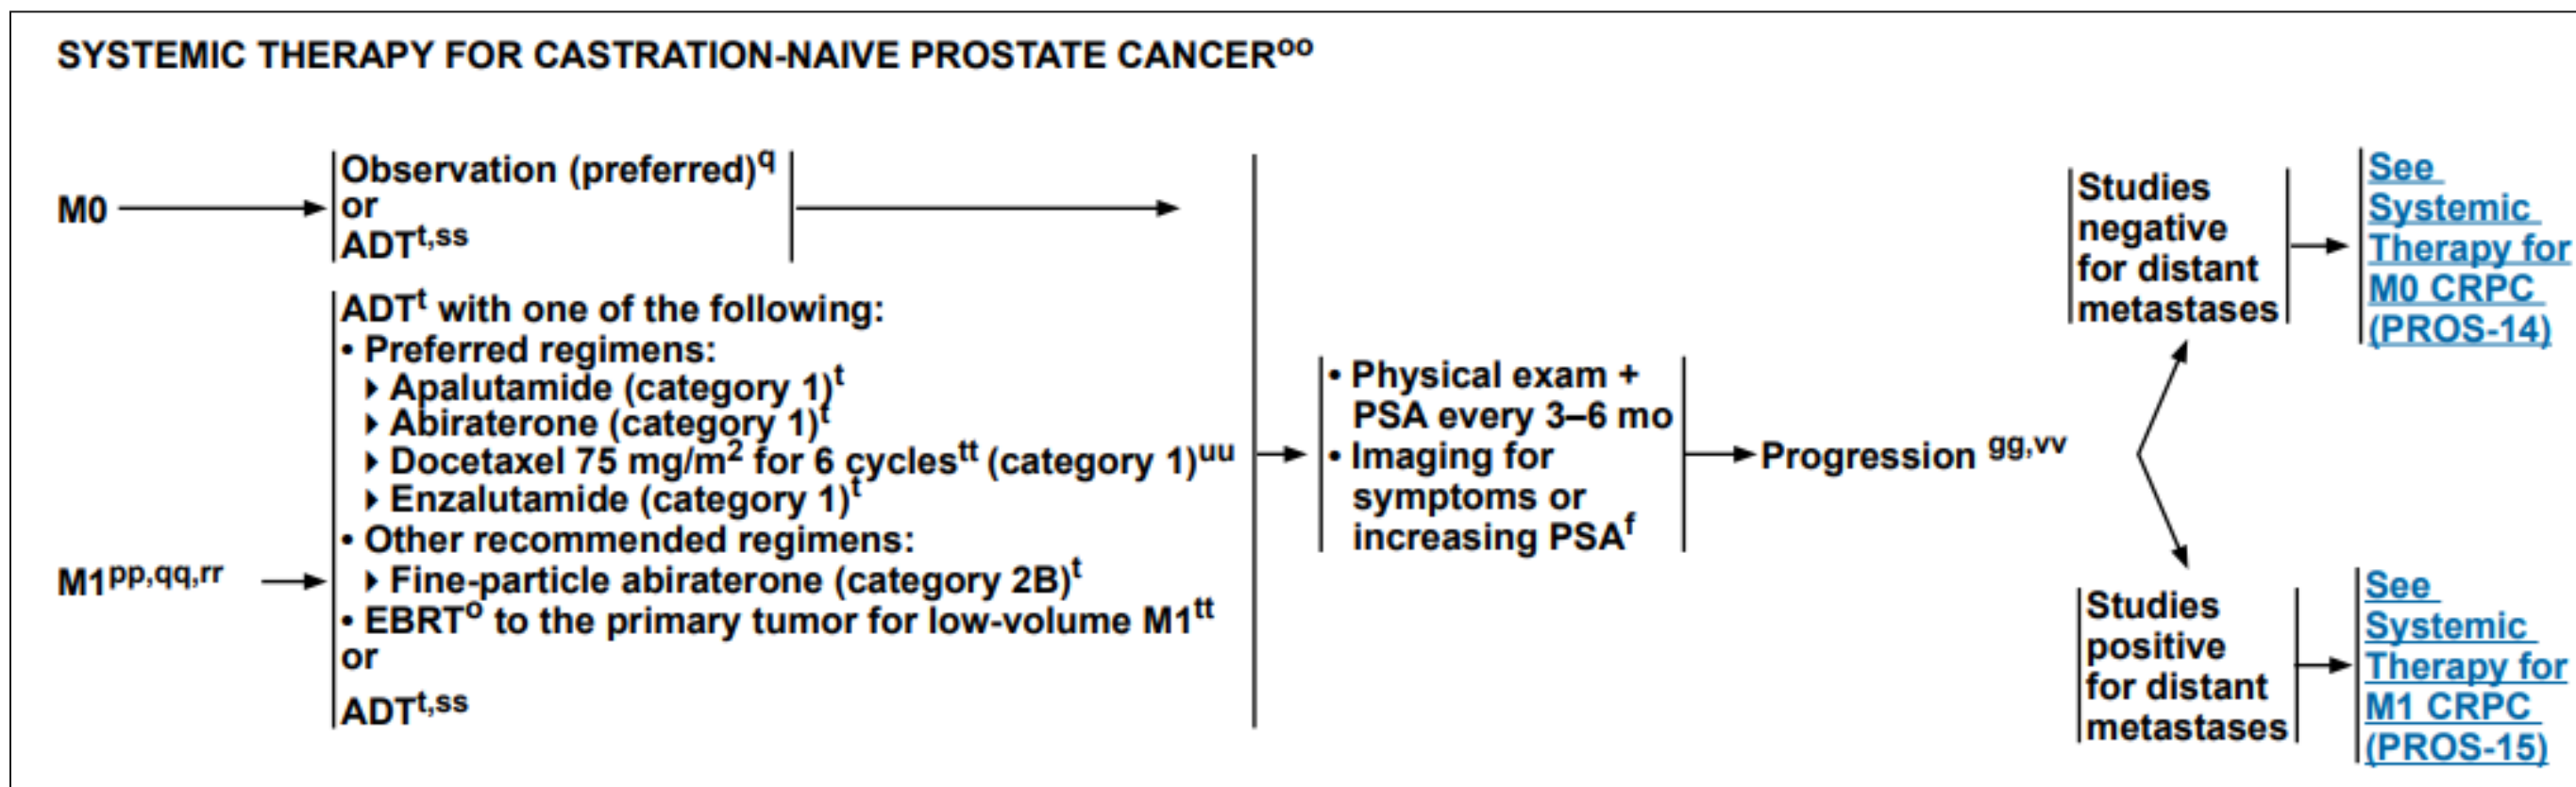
SYSTEMIC THERAPY FOR CASTRATION-NAIVE PROSTATE CANCER$^{oo}$

M0

Observation (preferred)$^{q}$
or
ADT$^{t,ss}$

M1$^{pp,qq,rr}$

ADT$^{t}$ with one of the following:
• Preferred regimens:
‣ Apalutamide (category 1)$^{t}$
‣ Abiraterone (category 1)$^{t}$
‣ Docetaxel 75 mg/m$^{2}$ for 6 cycles$^{tt}$ (category 1)$^{uu}$
‣ Enzalutamide (category 1)$^{t}$
• Other recommended regimens:
‣ Fine-particle abiraterone (category 2B)$^{t}$
• EBRT$^{o}$ to the primary tumor for low-volume M1$^{tt}$
or
ADT$^{t,ss}$

• Physical exam + PSA every 3–6 mo
• Imaging for symptoms or increasing PSA$^{f}$

Progression $^{gg,vv}$

Studies negative for distant metastases

See Systemic Therapy for M0 CRPC (PROS-14)

Studies positive for distant metastases

See Systemic Therapy for M1 CRPC (PROS-15)